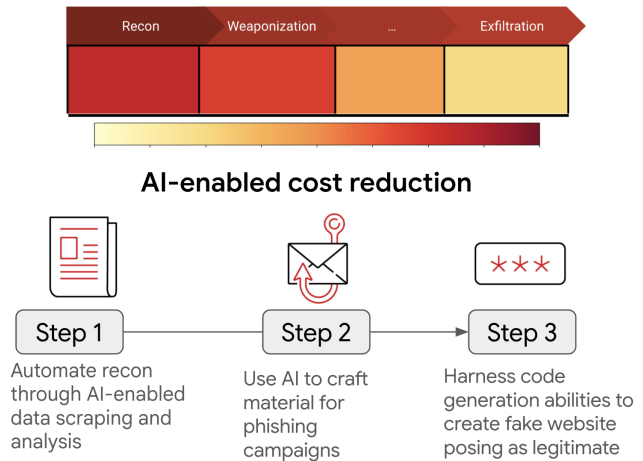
Recon

Weaponization

...

Exfiltration

AI-enabled cost reduction

***

Step 1

Step 2

Step 3

Automate recon through AI-enabled data scraping and analysis

Use AI to craft material for phishing campaigns

Harness code generation abilities to create fake website posing as legitimate